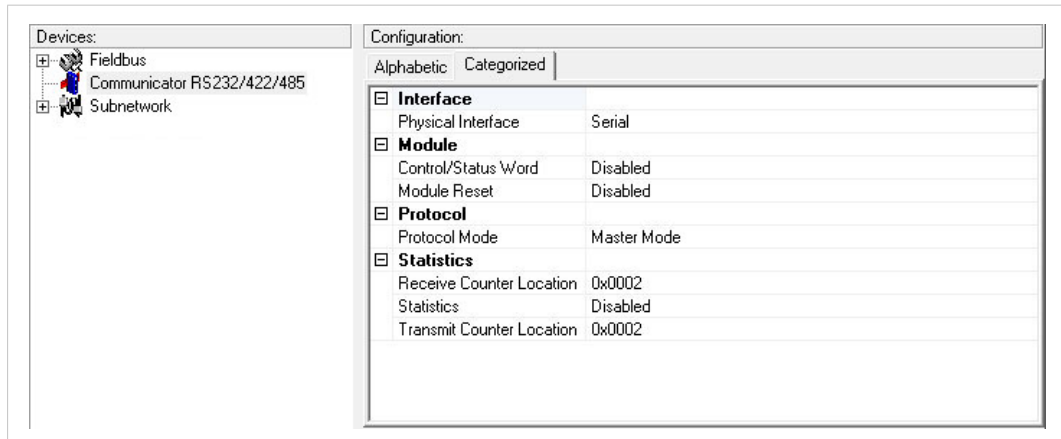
Devices:
Fieldbus
Communicator RS232/422/485
Subnetwork

Configuration:
Alphabetic Categorized

| Interface | |
|---|---|
| Physical Interface | Serial |
| **Module** | |
| Control/Status Word | Disabled |
| Module Reset | Disabled |
| **Protocol** | |
| Protocol Mode | Master Mode |
| **Statistics** | |
| Receive Counter Location | 0x0002 |
| Statistics | Disabled |
| Transmit Counter Location | 0x0002 |